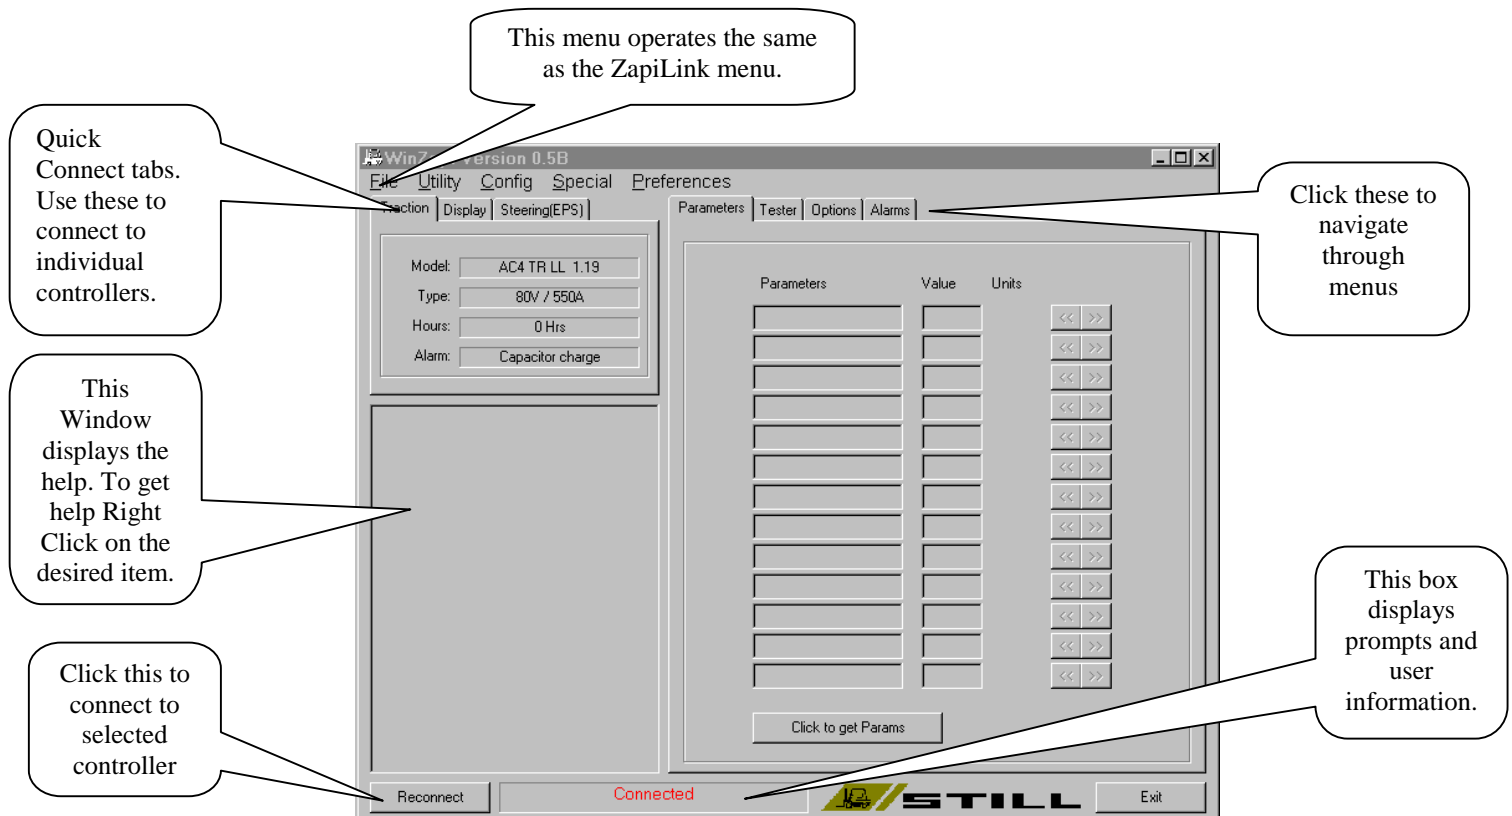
This menu operates the same as the ZapiLink menu.

Quick Connect tabs. Use these to connect to individual controllers.

WinZ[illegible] Version 0.5B

File Utility Config Special Preferences

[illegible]action Display Steering(EPS)

Parameters Tester Options Alarms

Click these to navigate through menus

Model: AC4 TR LL 1.19
Type: 80V / 550A
Hours: 0 Hrs
Alarm: Capacitor charge

Parameters Value Units

This Window displays the help. To get help Right Click on the desired item.

Click to get Params

This box displays prompts and user information.

Click this to connect to selected controller

Reconnect

Connected

STILL

Exit